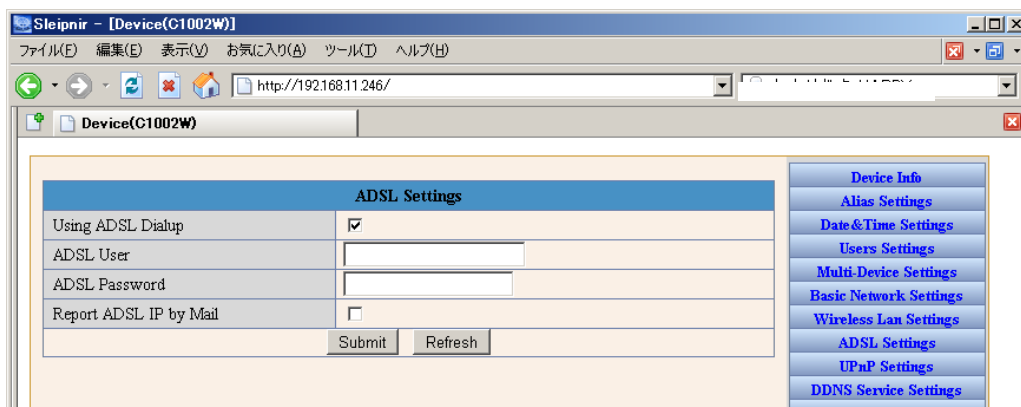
Sleipnir – [Device(C1002W)]

ファイル(F) 編集(E) 表示(V) お気に入り(A) ツール(T) ヘルプ(H)

http://192.168.11.246/

Device(C1002W)

| ADSL Settings | |
|---|---|
| Using ADSL Dialup | ☑ |
| ADSL User | |
| ADSL Password | |
| Report ADSL IP by Mail | ☐ |

Submit Refresh

Device Info
Alias Settings
Date&Time Settings
Users Settings
Multi-Device Settings
Basic Network Settings
Wireless Lan Settings
ADSL Settings
UPnP Settings
DDNS Service Settings